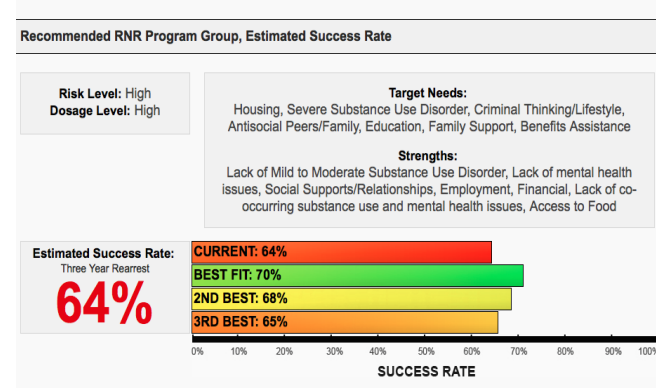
Recommended RNR Program Group, Estimated Success Rate

Risk Level: High
Dosage Level: High

Target Needs:
Housing, Severe Substance Use Disorder, Criminal Thinking/Lifestyle, Antisocial Peers/Family, Education, Family Support, Benefits Assistance

Strengths:
Lack of Mild to Moderate Substance Use Disorder, Lack of mental health issues, Social Supports/Relationships, Employment, Financial, Lack of co-occurring substance use and mental health issues, Access to Food

Estimated Success Rate:
Three Year Rearrest
64%

CURRENT: 64%
BEST FIT: 70%
2ND BEST: 68%
3RD BEST: 65%

0% 10% 20% 30% 40% 50% 60% 70% 80% 90% 100%
SUCCESS RATE